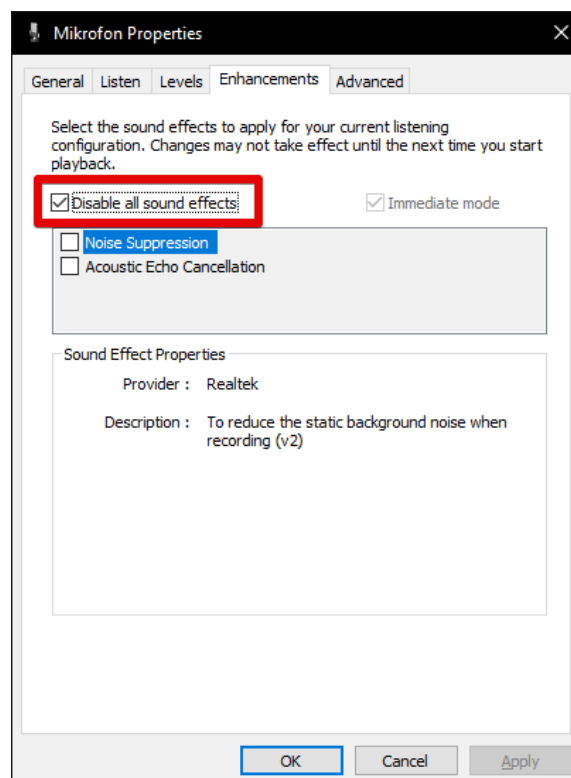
Mikrofon Properties

General | Listen | Levels | Enhancements | Advanced

Select the sound effects to apply for your current listening configuration. Changes may not take effect until the next time you start playback.

☑ Disable all sound effects

☑ Immediate mode

☐ Noise Suppression
☐ Acoustic Echo Cancellation

Sound Effect Properties

Provider : Realtek

Description : To reduce the static background noise when recording (v2)

OK | Cancel | Apply